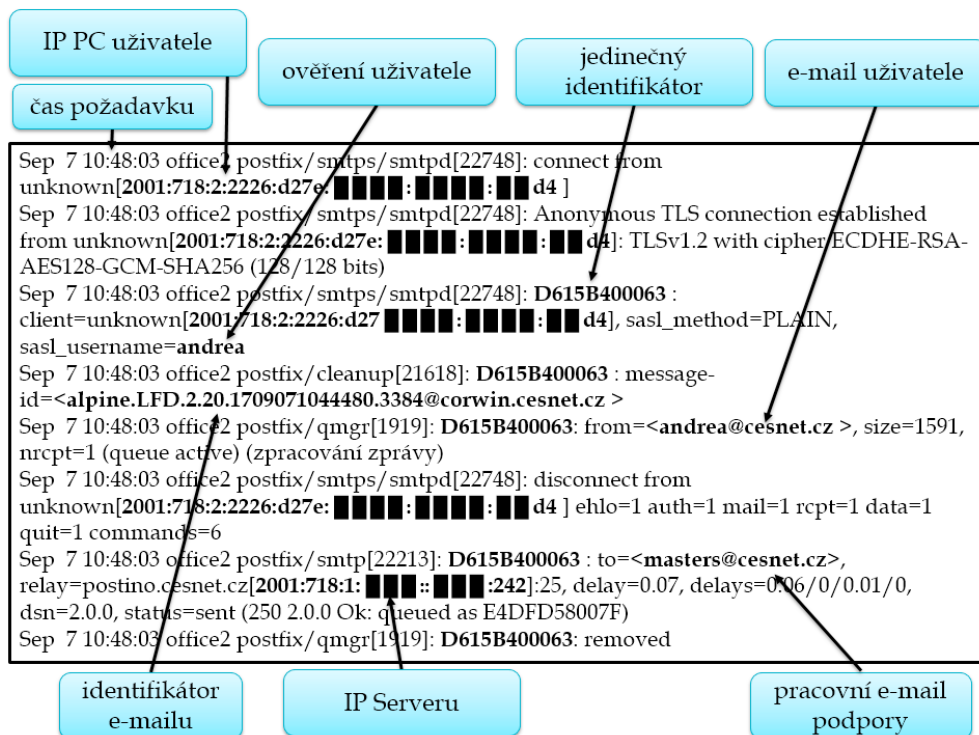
IP PC uživatele

čas požadavku

ověření uživatele

jedinečný identifikátor

e-mail uživatele

Sep 7 10:48:03 office2 postfix/smtps/smtpd[22748]: connect from unknown[**2001:718:2:2226:d27e:** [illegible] **:** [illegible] **:** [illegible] **d4** ]
Sep 7 10:48:03 office2 postfix/smtps/smtpd[22748]: Anonymous TLS connection established from unknown[**2001:718:2:2226:d27e:** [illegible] **:** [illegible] **:** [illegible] **d4**]: TLSv1.2 with cipher ECDHE-RSA-AES128-GCM-SHA256 (128/128 bits)
Sep 7 10:48:03 office2 postfix/smtps/smtpd[22748]: **D615B400063** : client=unknown[**2001:718:2:2226:d27** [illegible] **:** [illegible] **:** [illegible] **d4**], sasl_method=PLAIN, sasl_username=**andrea**
Sep 7 10:48:03 office2 postfix/cleanup[21618]: **D615B400063** : message-id=**<alpine.LFD.2.20.1709071044480.3384@corwin.cesnet.cz >**
Sep 7 10:48:03 office2 postfix/qmgr[1919]: **D615B400063**: from=**<andrea@cesnet.cz >**, size=1591, nrcpt=1 (queue active) (zpracování zprávy)
Sep 7 10:48:03 office2 postfix/smtps/smtpd[22748]: disconnect from unknown[**2001:718:2:2226:d27e:** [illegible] **:** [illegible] **:** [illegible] **d4** ] ehlo=1 auth=1 mail=1 rcpt=1 data=1 quit=1 commands=6
Sep 7 10:48:03 office2 postfix/smtp[22213]: **D615B400063** : to=**<masters@cesnet.cz>**, relay=postino.cesnet.cz[**2001:718:1:** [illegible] **::** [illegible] **:242**]:25, delay=0.07, delays=0.06/0/0.01/0, dsn=2.0.0, status=sent (250 2.0.0 Ok: queued as E4DFD58007F)
Sep 7 10:48:03 office2 postfix/qmgr[1919]: **D615B400063**: removed

identifikátor e-mailu

IP Serveru

pracovní e-mail podpory